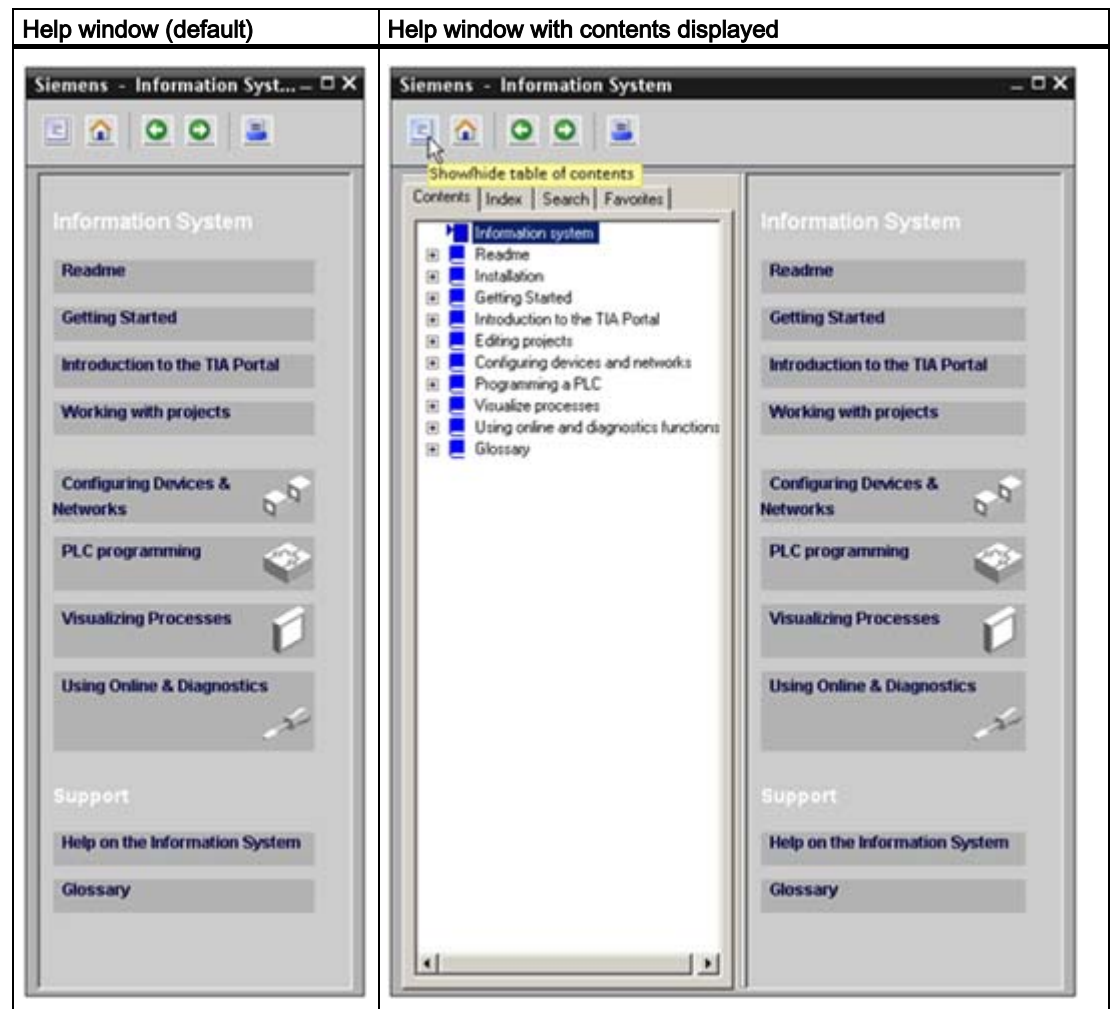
| Help window (default) | Help window with contents displayed |
|---|---|
| Siemens - Information Syst... | Siemens - Information System |

Siemens - Information Syst...

Information System

Readme

Getting Started

Introduction to the TIA Portal

Working with projects

Configuring Devices & Networks

PLC programming

Visualizing Processes

Using Online & Diagnostics

Support

Help on the Information System

Glossary

Siemens - Information System

Show/hide table of contents

Contents | Index | Search | Favorites

Information system
Readme
Installation
Getting Started
Introduction to the TIA Portal
Editing projects
Configuring devices and networks
Programming a PLC
Visualize processes
Using online and diagnostics functions
Glossary

Information System

Readme

Getting Started

Introduction to the TIA Portal

Working with projects

Configuring Devices & Networks

PLC programming

Visualizing Processes

Using Online & Diagnostics

Support

Help on the Information System

Glossary